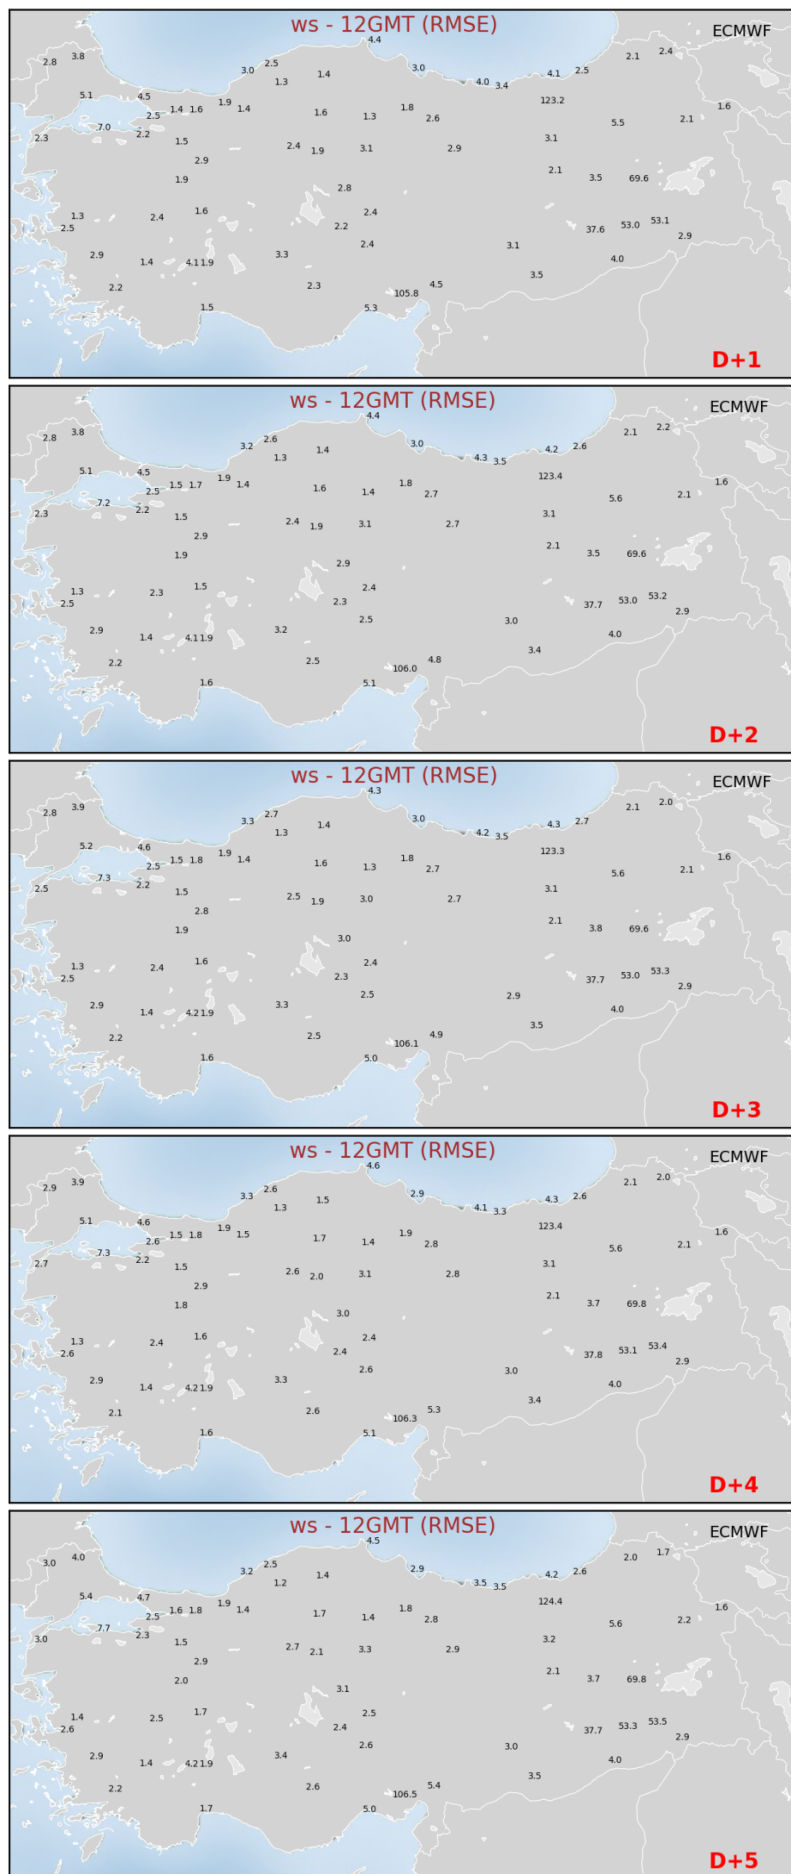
ws - 12GMT (RMSE)
ECMWF
4.4
2.8 3.8
3.0 2.5
1.3 1.4
3.0
4.0 3.4
4.1 2.5
2.1 2.4
5.1 4.5
1.9
1.4 1.6 1.4
1.6 1.3
1.8 2.6
123.2
1.6
2.5
7.0
2.2
2.3
1.5
5.5
2.1
3.1
2.4 1.9 3.1
2.9
2.9
2.1
3.5 69.6
1.9
2.8
1.6
2.4
1.3
2.4
2.2
2.5
37.6 53.0 53.1
2.4
2.9
3.1
2.9
1.4
4.1 1.9
3.3
4.0
3.5
2.2
2.3
4.5
105.8
1.5
5.3
D+1

ws - 12GMT (RMSE)
ECMWF
4.4
2.8 3.8
3.2 2.6
1.3 1.4
3.0
4.3 3.5
4.2 2.6
2.1 2.2
5.1 4.5
1.9
2.5 1.5 1.7 1.4
1.6 1.4
1.8 2.7
123.4
1.6
7.2
2.2
2.3
1.5
5.6
2.1
3.1
2.4 1.9 3.1
2.7
2.9
2.1
3.5 69.6
1.9
2.9
1.5
2.4
1.3
2.3
2.3
2.5
37.7 53.0 53.2
2.5
2.9
3.0
2.9
1.4
4.1 1.9
3.2
4.0
3.4
2.2
2.5
4.8
106.0
1.6
5.1
D+2

ws - 12GMT (RMSE)
ECMWF
4.3
3.9
2.8
3.3 2.7
1.3 1.4
3.0
4.2 3.5
4.3 2.7
2.1 2.0
5.2 4.6
1.9
2.5 1.5 1.8 1.4
1.6 1.3
1.8 2.7
123.3
1.6
2.5
7.3
2.2
1.5
5.6
2.1
3.1
2.5 1.9 3.0
2.7
2.8
2.1
3.8 69.6
1.9
3.0
1.6
2.4
1.3
2.4
2.3
2.5
37.7 53.0 53.3
2.5
2.9
2.9
2.9
1.4
4.2 1.9
3.3
4.0
3.5
2.2
2.5
4.9
106.1
1.6
5.0
D+3

ws - 12GMT (RMSE)
ECMWF
4.6
2.9 3.9
3.3 2.6
1.3 1.5
2.9
4.1 3.3
4.3 2.6
2.1 2.0
5.1 4.6
1.9
2.6 1.5 1.8 1.5
1.7 1.4
1.9 2.8
123.4
1.6
7.3
2.2
2.7
1.5
5.6
2.1
3.1
2.6 2.0 3.1
2.8
2.9
2.1
3.7 69.8
1.8
3.0
1.6
2.4
1.3
2.4
2.4
2.6
37.8 53.1 53.4
2.6
2.9
3.0
2.9
1.4
4.2 1.9
3.3
4.0
3.4
2.1
2.6
5.3
106.3
1.6
5.1
D+4

ws - 12GMT (RMSE)
ECMWF
4.5
3.0 4.0
3.2 2.5
1.2 1.4
2.9
3.5 3.5
4.2 2.6
2.0 1.7
5.4 4.7
1.9
2.5 1.6 1.8 1.4
1.7 1.4
1.8 2.8
124.4
1.6
7.7
2.3
3.0
1.5
5.6
2.2
3.2
2.7 2.1 3.3
2.9
2.9
2.1
3.7 69.8
2.0
3.1
1.7
2.5
1.4
2.5
2.4
2.6
37.7 53.3 53.5
2.6
2.9
3.0
2.9
1.4
4.2 1.9
3.4
4.0
3.5
2.2
2.6
5.4
106.5
1.7
5.0
D+5